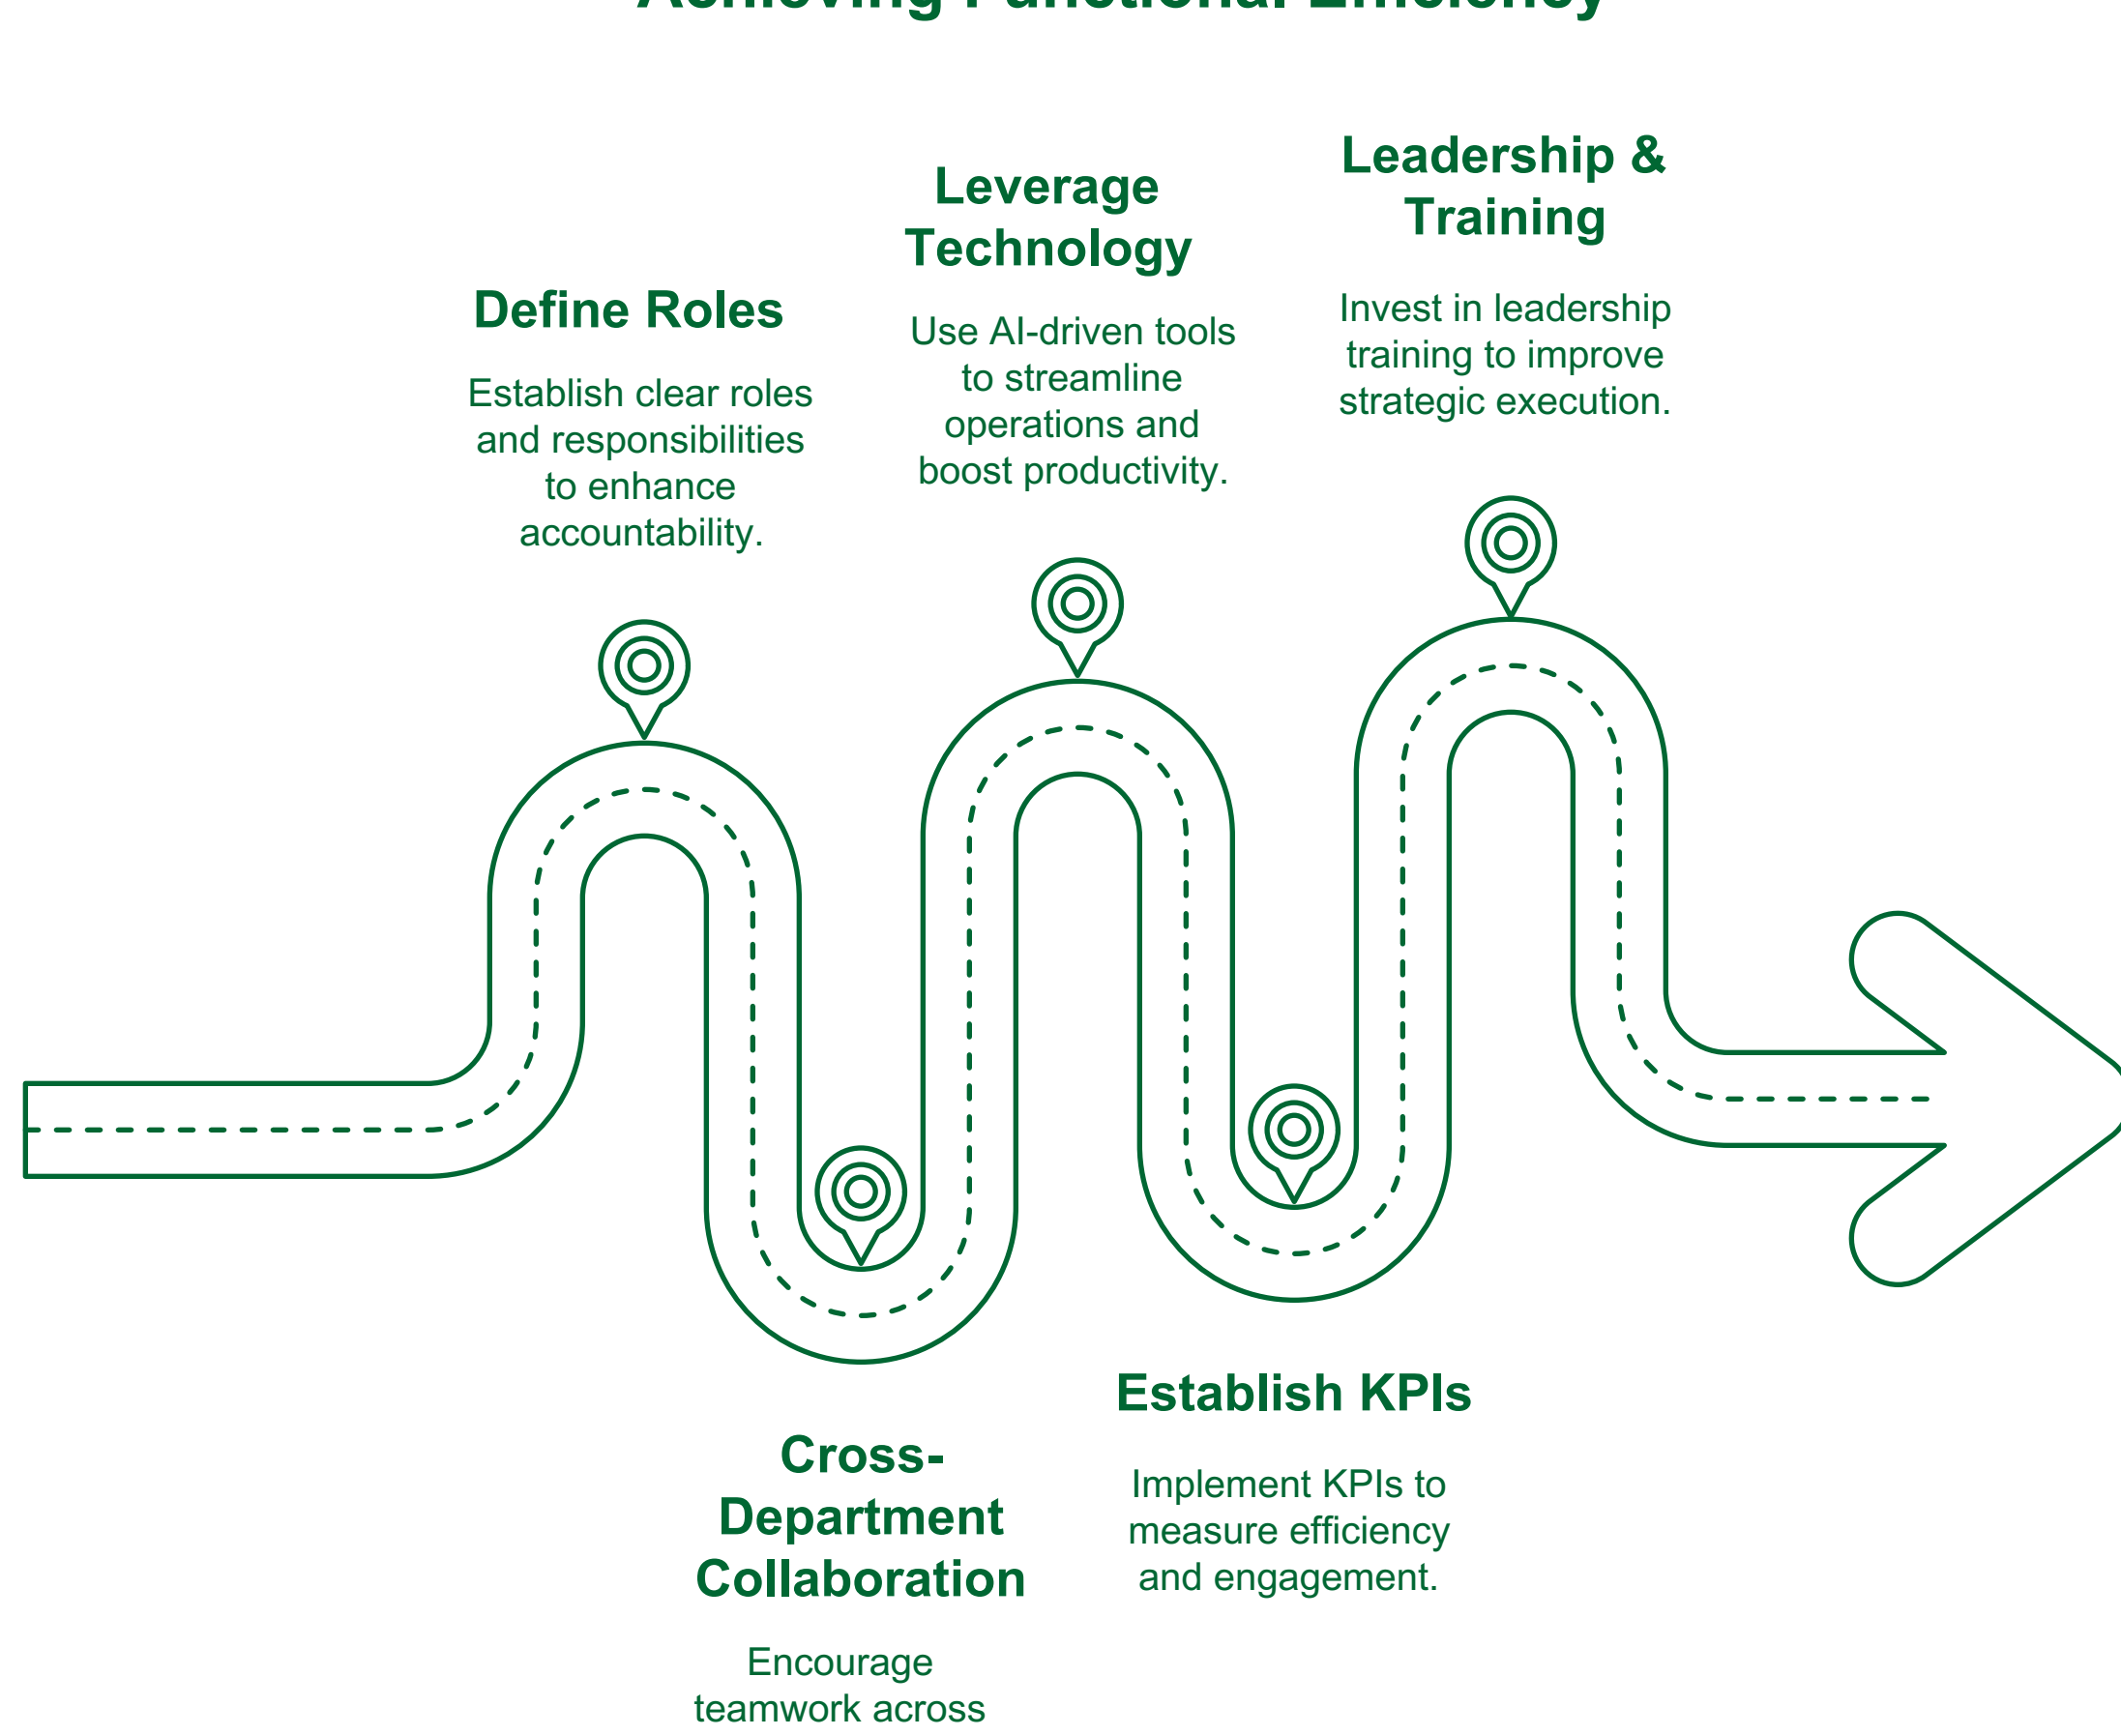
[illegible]

Leadership & Training

Invest in leadership training to improve strategic execution.

Leverage Technology

Use AI-driven tools to streamline operations and boost productivity.

Define Roles

Establish clear roles and responsibilities to enhance accountability.

Establish KPIs

Implement KPIs to measure efficiency and engagement.

Cross-Department Collaboration

Encourage teamwork across